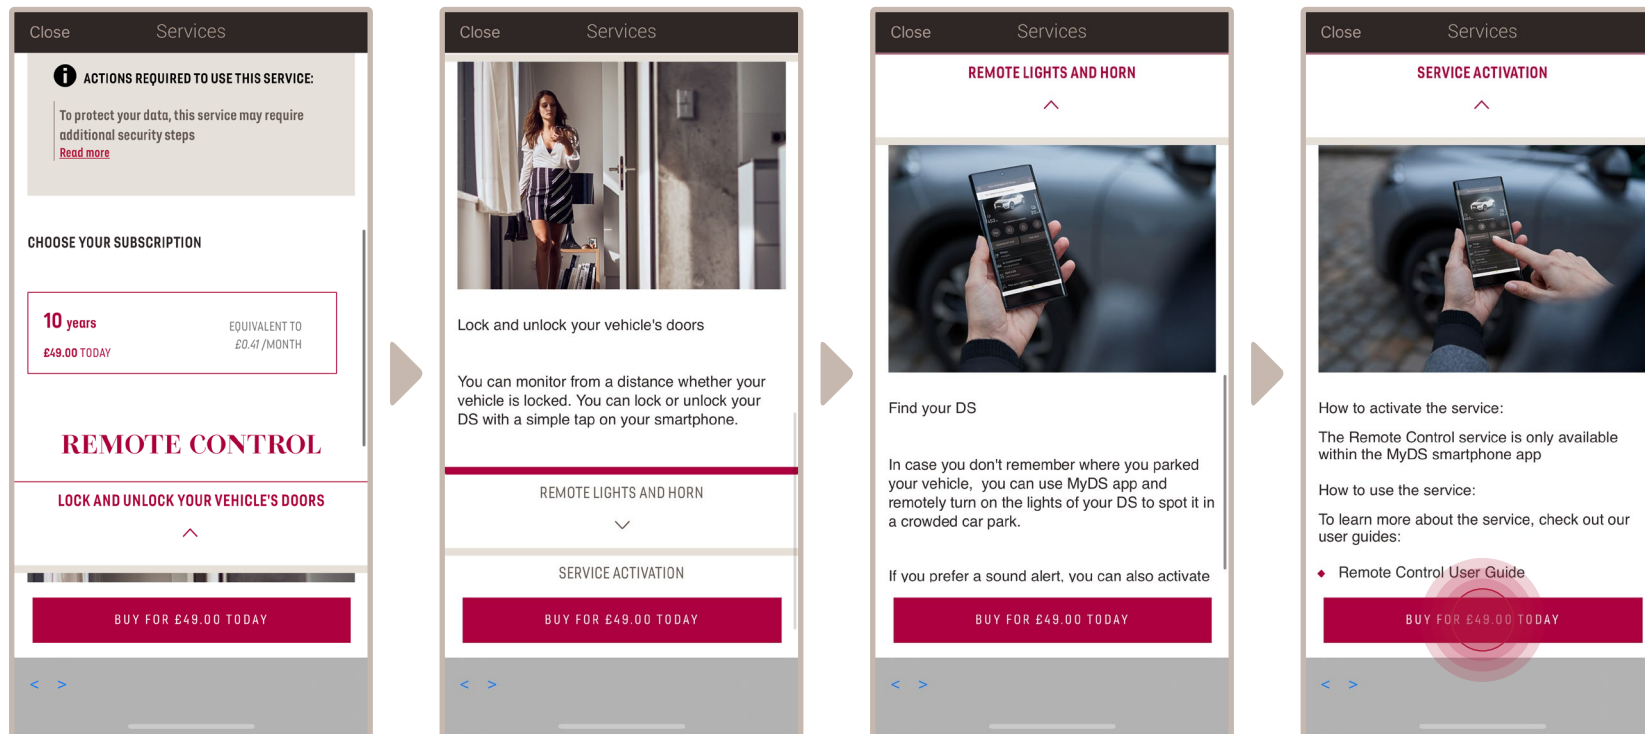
Close Services

ACTIONS REQUIRED TO USE THIS SERVICE:

To protect your data, this service may require additional security steps
Read more

CHOOSE YOUR SUBSCRIPTION

10 years
£49.00 TODAY

EQUIVALENT TO
£0.41 /MONTH

REMOTE CONTROL

LOCK AND UNLOCK YOUR VEHICLE'S DOORS

BUY FOR £49.00 TODAY

< >

Close Services

Lock and unlock your vehicle's doors

You can monitor from a distance whether your vehicle is locked. You can lock or unlock your DS with a simple tap on your smartphone.

REMOTE LIGHTS AND HORN

SERVICE ACTIVATION

BUY FOR £49.00 TODAY

< >

Close Services

REMOTE LIGHTS AND HORN

Find your DS

In case you don't remember where you parked your vehicle, you can use MyDS app and remotely turn on the lights of your DS to spot it in a crowded car park.

If you prefer a sound alert, you can also activate

BUY FOR £49.00 TODAY

< >

Close Services

SERVICE ACTIVATION

How to activate the service:

The Remote Control service is only available within the MyDS smartphone app

How to use the service:

To learn more about the service, check out our user guides:

Remote Control User Guide

BUY FOR £49.00 TODAY

< >